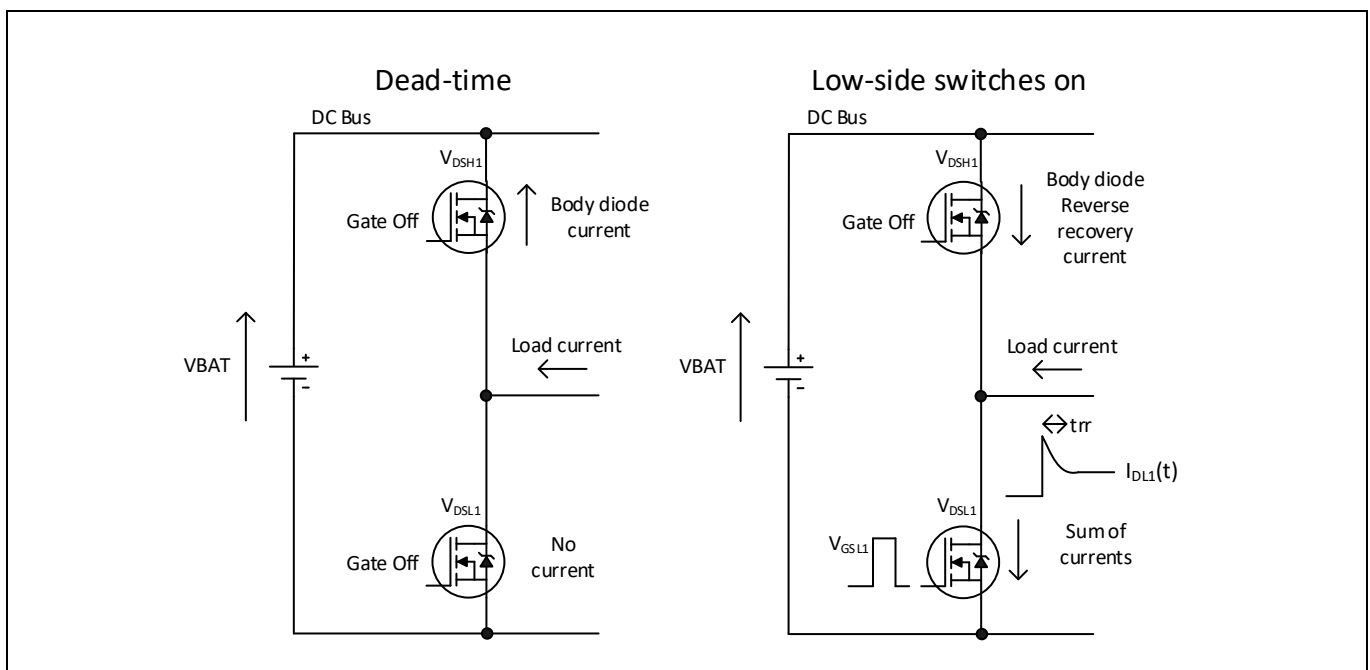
Dead-time

DC Bus

$V_{DSH1}$

Gate Off

Body diode current

VBAT

+

-

Load current

$V_{DSL1}$

Gate Off

No current

Low-side switches on

DC Bus

$V_{DSH1}$

Gate Off

Body diode Reverse recovery current

VBAT

+

-

Load current

trr

$I_{DL1}(t)$

$V_{DSL1}$

$V_{GSL1}$

Sum of currents